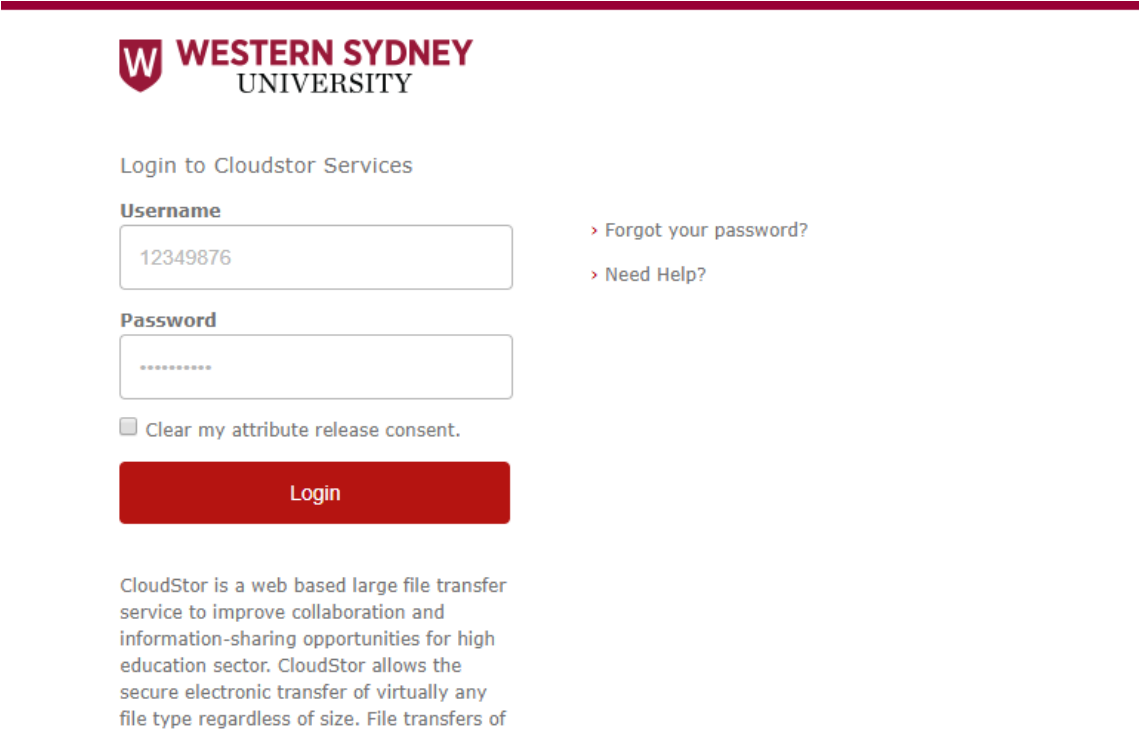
W WESTERN SYDNEY UNIVERSITY

Login to Cloudstor Services

Username

12349876

Password

••••••••••

Clear my attribute release consent.

Login

› Forgot your password?

› Need Help?

CloudStor is a web based large file transfer service to improve collaboration and information-sharing opportunities for high education sector. CloudStor allows the secure electronic transfer of virtually any file type regardless of size. File transfers of